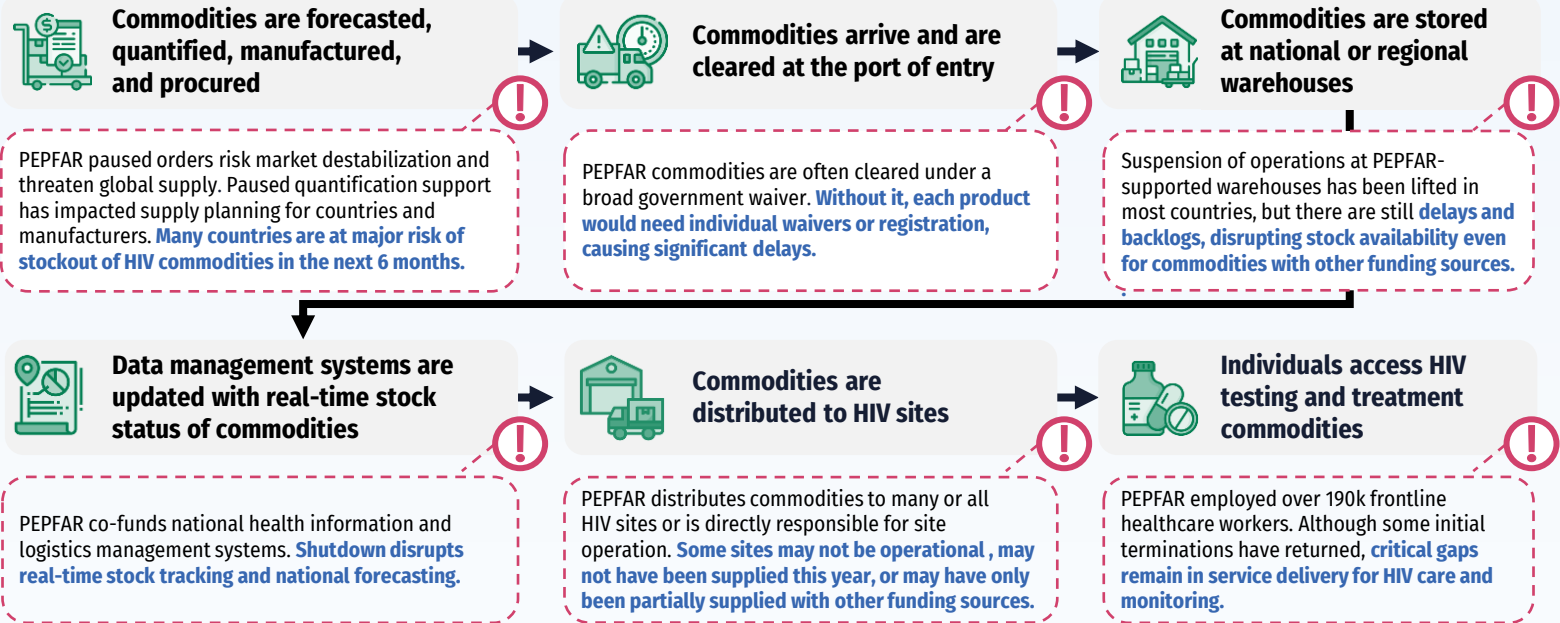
Commodities are forecasted, quantified, manufactured, and procured

PEPFAR paused orders risk market destabilization and threaten global supply. Paused quantification support has impacted supply planning for countries and manufacturers. Many countries are at major risk of stockout of HIV commodities in the next 6 months.

Commodities arrive and are cleared at the port of entry

PEPFAR commodities are often cleared under a broad government waiver. Without it, each product would need individual waivers or registration, causing significant delays.

Commodities are stored at national or regional warehouses

Suspension of operations at PEPFAR-supported warehouses has been lifted in most countries, but there are still delays and backlogs, disrupting stock availability even for commodities with other funding sources.

Data management systems are updated with real-time stock status of commodities

PEPFAR co-funds national health information and logistics management systems. Shutdown disrupts real-time stock tracking and national forecasting.

Commodities are distributed to HIV sites

PEPFAR distributes commodities to many or all HIV sites or is directly responsible for site operation. Some sites may not be operational , may not have been supplied this year, or may have only been partially supplied with other funding sources.

Individuals access HIV testing and treatment commodities

PEPFAR employed over 190k frontline healthcare workers. Although some initial terminations have returned, critical gaps remain in service delivery for HIV care and monitoring.